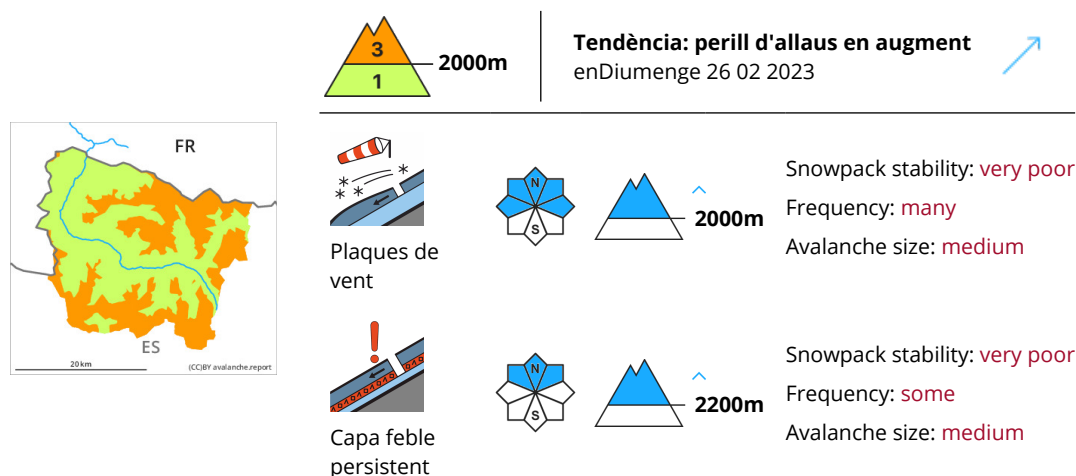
3
1
2000m

**Tendència: perill d'allaus en augment**
enDiumenge 26 02 2023

FR
ES
20 km
(CC)BY avalanche.report

Plaques de vent

N
S

2000m

Snowpack stability: very poor
Frequency: many
Avalanche size: medium

Capa feble persistent

N
S

2200m

Snowpack stability: very poor
Frequency: some
Avalanche size: medium